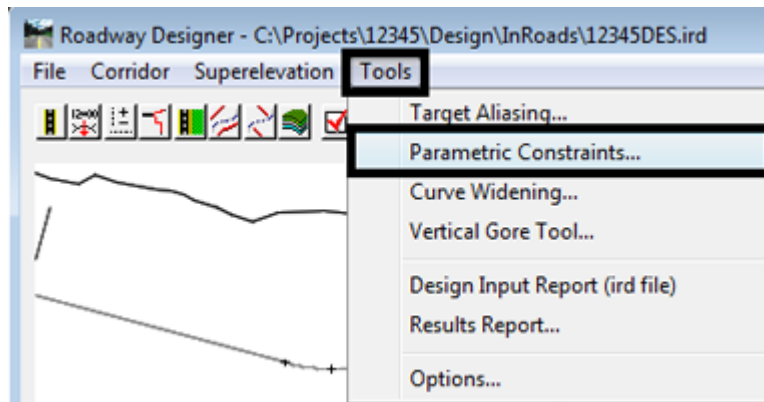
Roadway Designer - C:\Projects\12345\Design\InRoads\12345DES.ird

File Corridor Superelevation Tools

Target Aliasing...
Parametric Constraints...
Curve Widening...
Vertical Gore Tool...
Design Input Report (ird file)
Results Report...
Options...